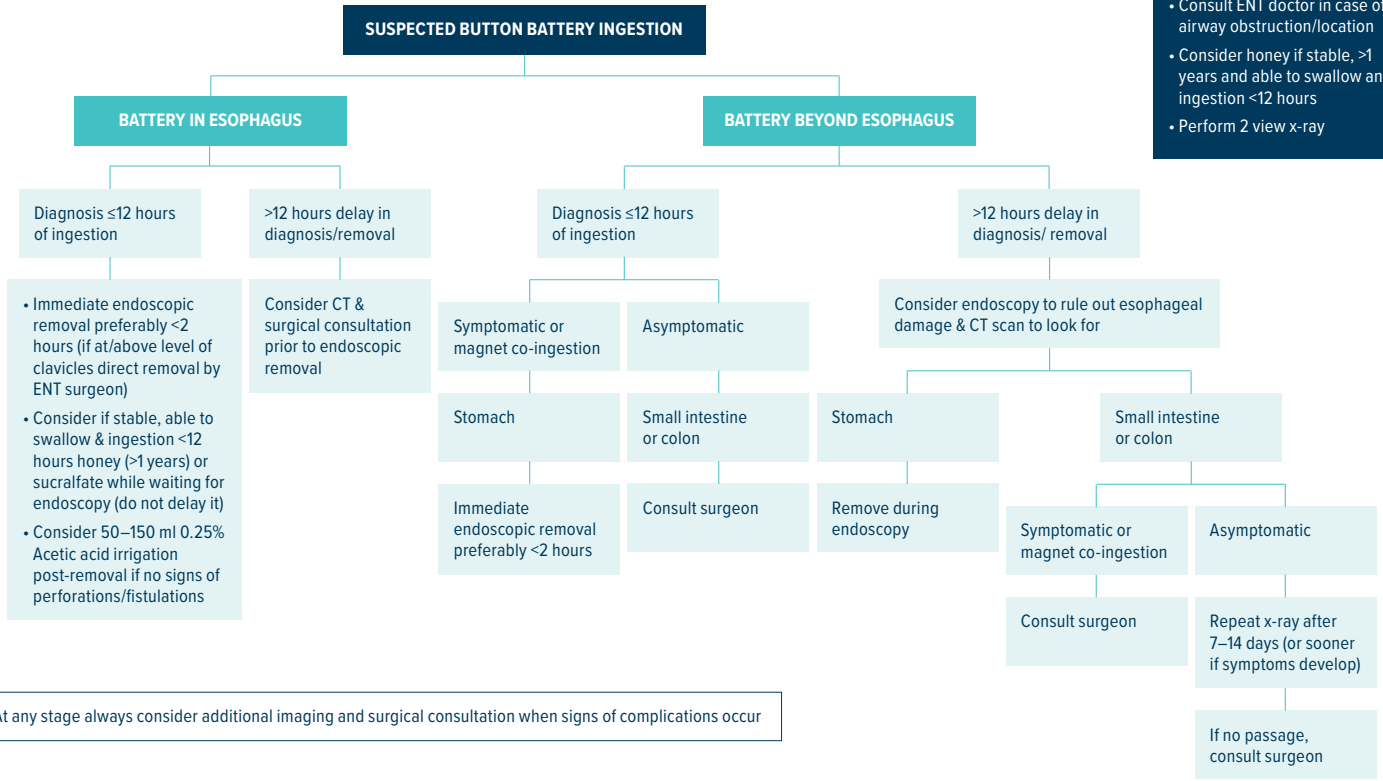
• Consult ENT doctor in case of airway obstruction/location

• Consider honey if stable, >1 years and able to swallow an ingestion <12 hours

• Perform 2 view x-ray

SUSPECTED BUTTON BATTERY INGESTION

BATTERY IN ESOPHAGUS

Diagnosis ≤12 hours of ingestion

• Immediate endoscopic removal preferably <2 hours (if at/above level of clavicles direct removal by ENT surgeon)
• Consider if stable, able to swallow & ingestion <12 hours honey (>1 years) or sucralfate while waiting for endoscopy (do not delay it)
• Consider 50–150 ml 0.25% Acetic acid irrigation post-removal if no signs of perforations/fistulations

>12 hours delay in diagnosis/removal

Consider CT & surgical consultation prior to endoscopic removal

BATTERY BEYOND ESOPHAGUS

Diagnosis ≤12 hours of ingestion

Symptomatic or magnet co-ingestion

Stomach

Immediate endoscopic removal preferably <2 hours

Asymptomatic

Small intestine or colon

Consult surgeon

>12 hours delay in diagnosis/ removal

Consider endoscopy to rule out esophageal damage & CT scan to look for

Stomach

Remove during endoscopy

Small intestine or colon

Symptomatic or magnet co-ingestion

Consult surgeon

Asymptomatic

Repeat x-ray after 7–14 days (or sooner if symptoms develop)

If no passage, consult surgeon

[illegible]t any stage always consider additional imaging and surgical consultation when signs of complications occur